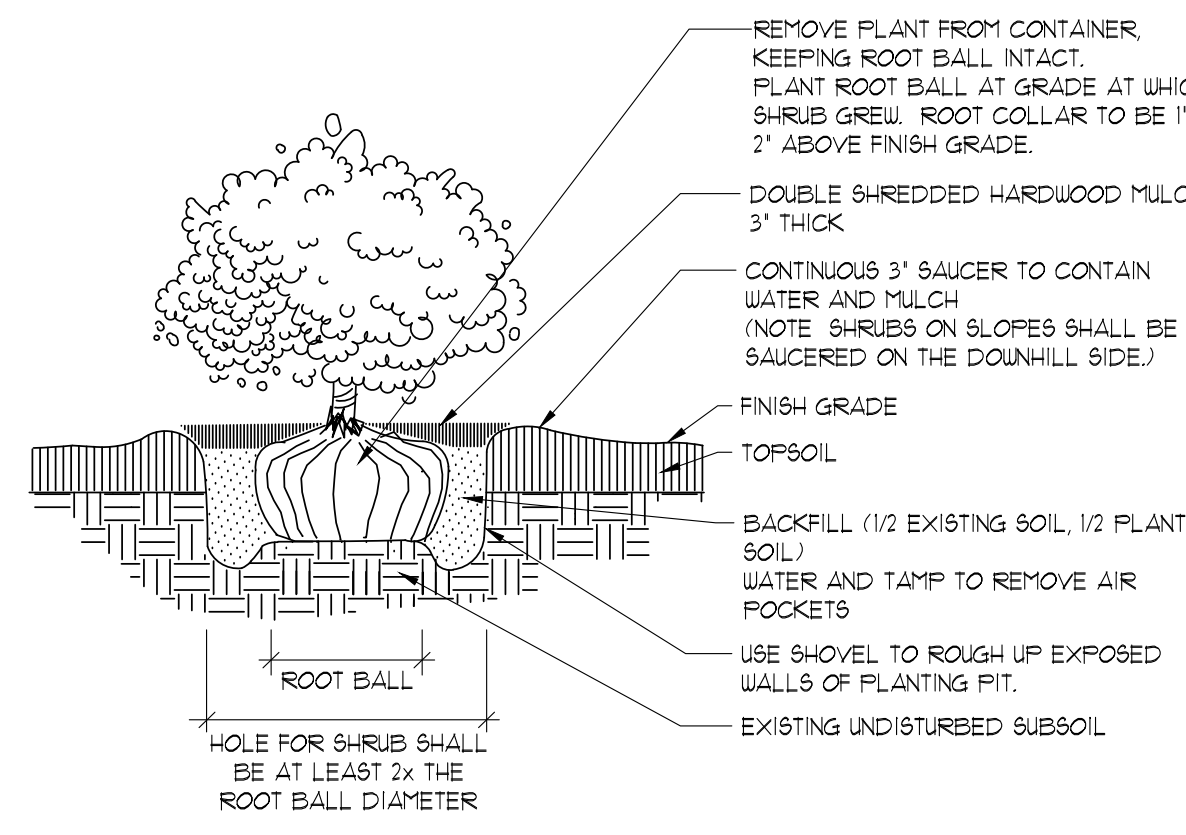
REMOVE PLANT FROM CONTAINER, KEEPING ROOT BALL INTACT. PLANT ROOT BALL AT GRADE AT WHIC SHRUB GREW. ROOT COLLAR TO BE 1" 2" ABOVE FINISH GRADE.

DOUBLE SHREDDED HARDWOOD MULC 3" THICK

CONTINUOUS 3" SAUCER TO CONTAIN WATER AND MULCH (NOTE SHRUBS ON SLOPES SHALL BE SAUCERED ON THE DOWNHILL SIDE.)

FINISH GRADE

TOPSOIL

BACKFILL (1/2 EXISTING SOIL, 1/2 PLANT SOIL) WATER AND TAMP TO REMOVE AIR POCKETS

USE SHOVEL TO ROUGH UP EXPOSED WALLS OF PLANTING PIT.

EXISTING UNDISTURBED SUBSOIL

ROOT BALL

HOLE FOR SHRUB SHALL BE AT LEAST 2x THE ROOT BALL DIAMETER